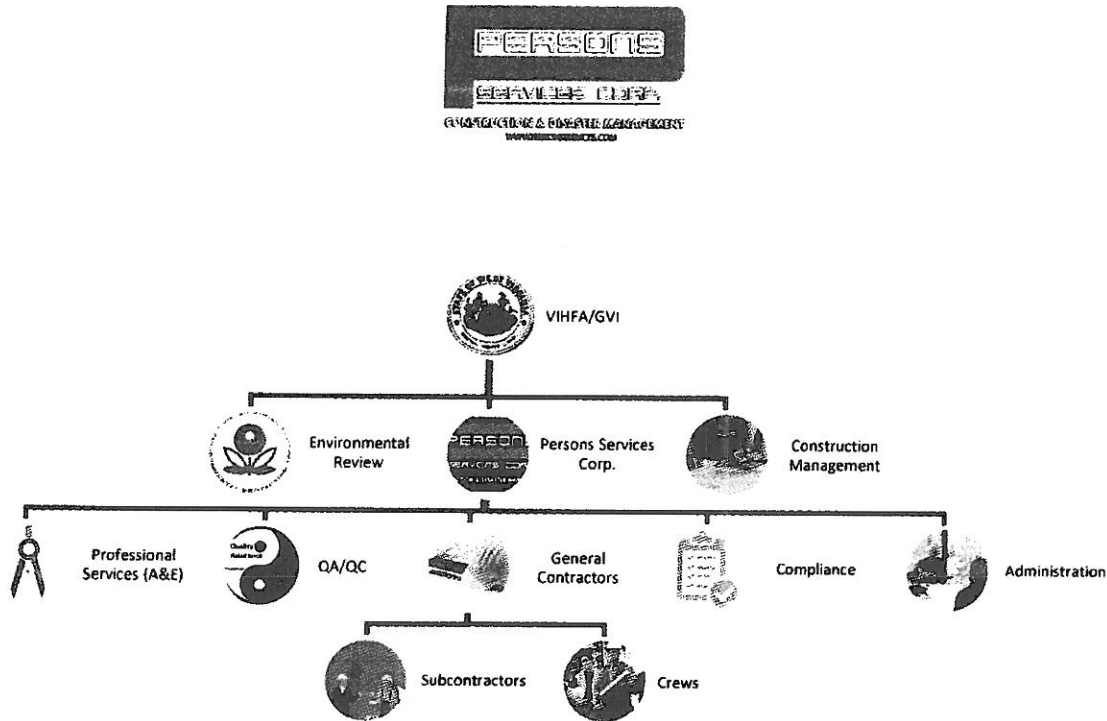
PERSONS
SERVICES CORP.
CONSTRUCTION & DISASTER MANAGEMENT
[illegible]

VIHFA/GVI

Environmental Review

Persons Services Corp.

Construction Management

Professional Services (A&E)

QA/QC

General Contractors

Compliance

Administration

Subcontractors

Crews